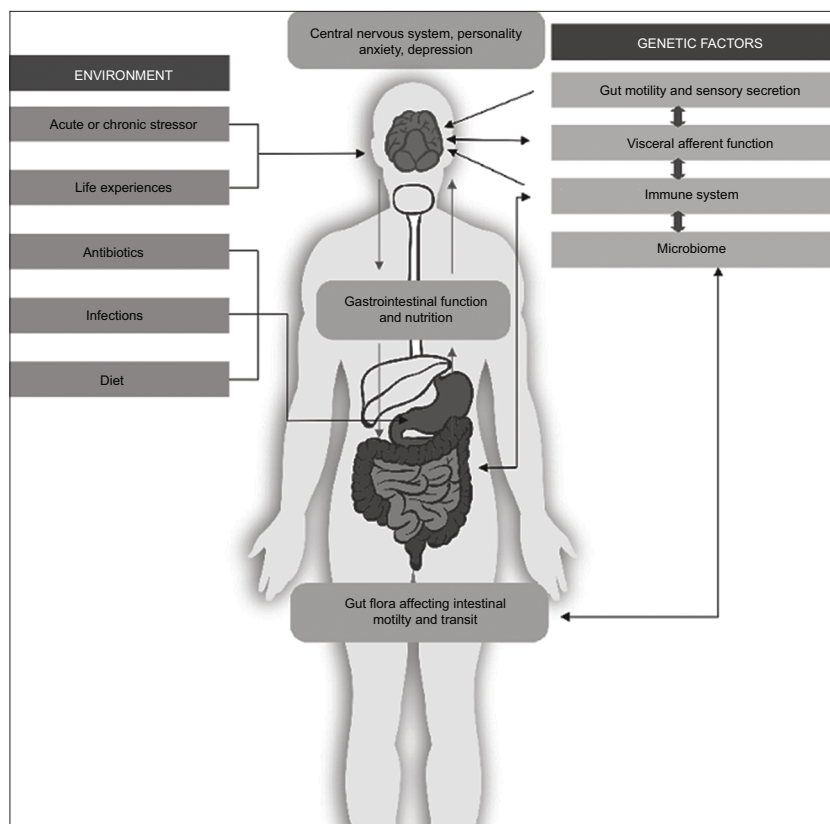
Central nervous system, personality anxiety, depression

ENVIRONMENT

GENETIC FACTORS

Acute or chronic stressor

Life experiences

Gut motility and sensory secretion

Visceral afferent function

Immune system

Microbiome

Antibiotics

Infections

Diet

Gastrointestinal function and nutrition

Gut flora affecting intestinal motilty and transit